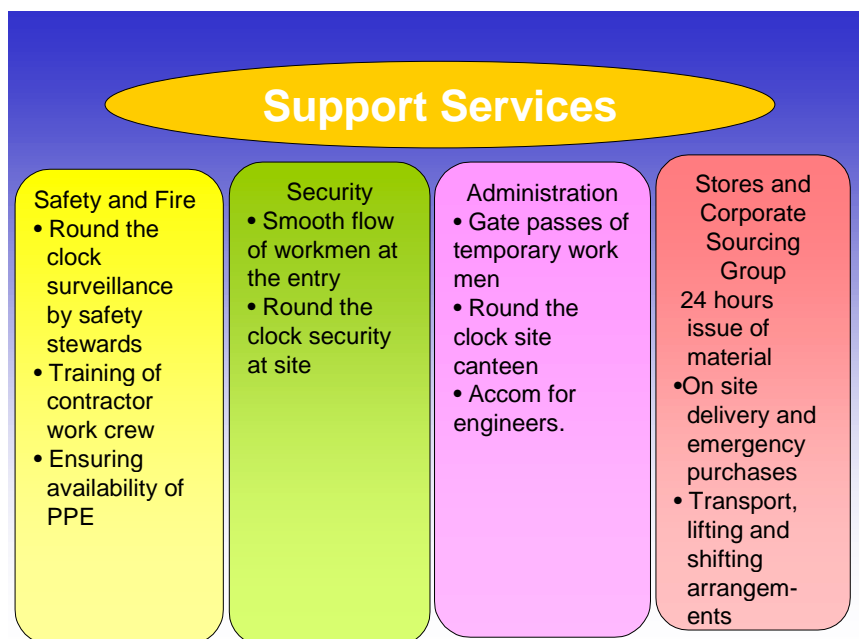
Support Services

Safety and Fire
• Round the clock surveillance by safety stewards
• Training of contractor work crew
• Ensuring availability of PPE

Security
• Smooth flow of workmen at the entry
• Round the clock security at site

Administration
• Gate passes of temporary work men
• Round the clock site canteen
• Accom for engineers.

Stores and Corporate Sourcing Group
24 hours issue of material
•On site delivery and emergency purchases
• Transport, lifting and shifting arrangements